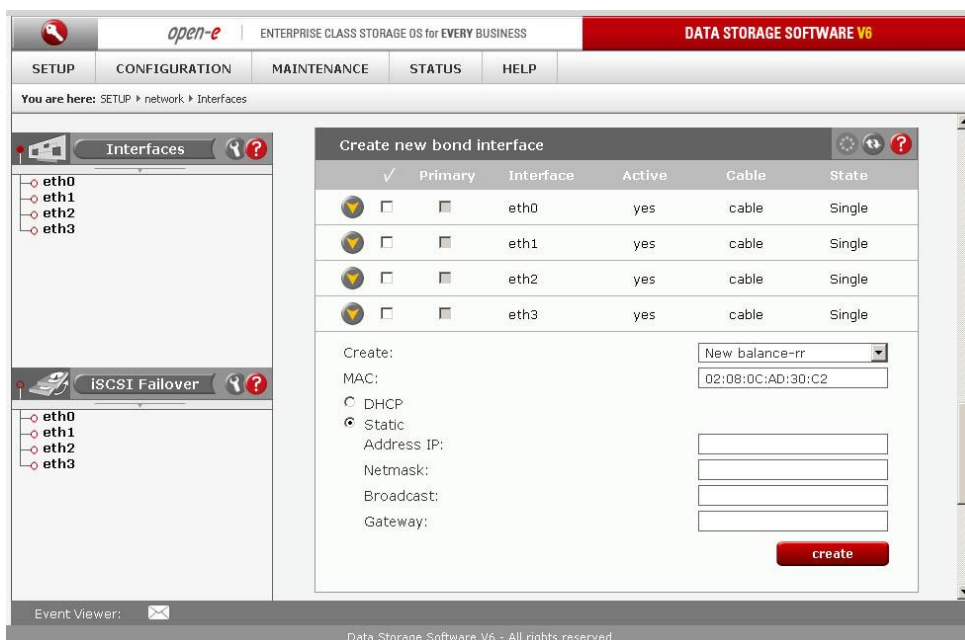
open-e | ENTERPRISE CLASS STORAGE OS for EVERY BUSINESS

DATA STORAGE SOFTWARE V6

SETUP CONFIGURATION MAINTENANCE STATUS HELP

You are here: SETUP ▸ network ▸ Interfaces

Interfaces

eth0
eth1
eth2
eth3

iSCSI Failover

eth0
eth1
eth2
eth3

Create new bond interface

| √ | Primary | Interface | Active | Cable | State |
|---|---|---|---|---|---|
| | | eth0 | yes | cable | Single |
| | | eth1 | yes | cable | Single |
| | | eth2 | yes | cable | Single |
| | | eth3 | yes | cable | Single |

Create: New balance-rr
MAC: 02:08:0C:AD:30:C2
DHCP
Static
Address IP:
Netmask:
Broadcast:
Gateway:

create

Event Viewer:

Data Storage Software V6 - All rights reserved